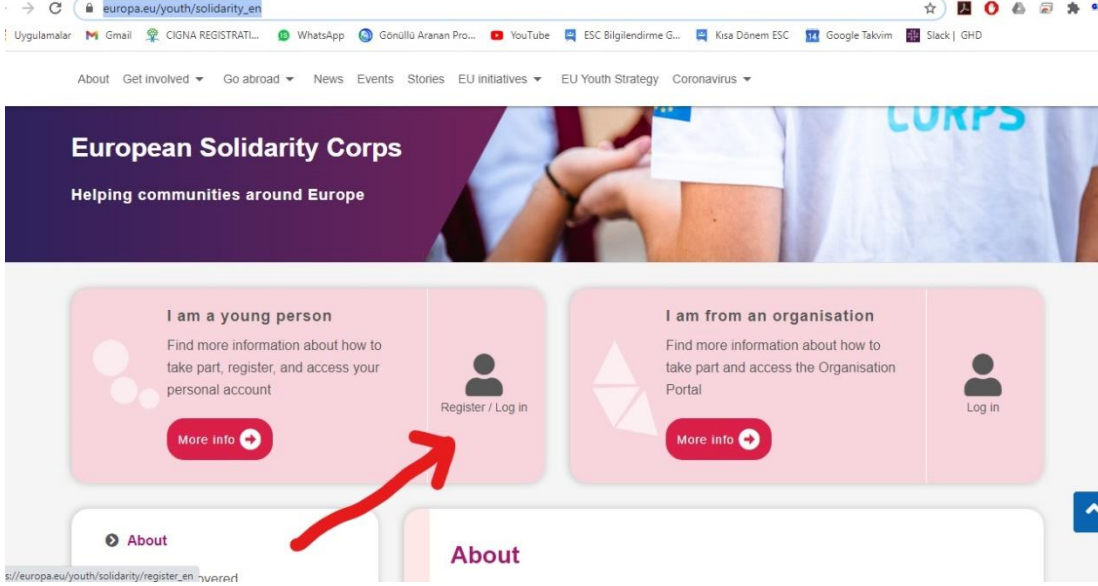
europa.eu/youth/solidarity_en

Uygulamalar Gmail CIGNA REGISTRATI... WhatsApp Gönüllü Aranan Pro... YouTube ESC Bilgilendirme G... Kısa Dönem ESC 14 Google Takvim Slack | GHD

About Get involved ▾ Go abroad ▾ News Events Stories EU initiatives ▾ EU Youth Strategy Coronavirus ▾

CORPS

European Solidarity Corps

Helping communities around Europe

I am a young person

Find more information about how to take part, register, and access your personal account

More info

Register / Log in

I am from an organisation

Find more information about how to take part and access the Organisation Portal

More info

Log in

About

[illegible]overed

s://europa.eu/youth/solidarity/register_en

About